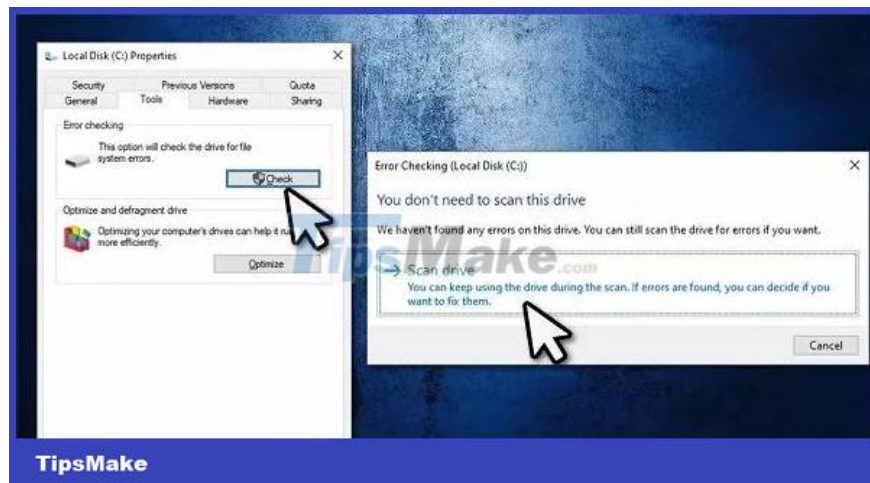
Local Disk (C:) Properties

Security
Previous Versions
Quota
General
Tools
Hardware
Sharing

Error checking

This option will check the drive for file system errors.

Check

Optimize and defragment drive

Optimizing your computer's drives can help it ru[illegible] more efficiently.

Optimize

Error Checking (Local Disk (C:))

You don't need to scan this drive

We haven't found any errors on this drive. You can still scan the drive for errors if you want.

→ Scan drive
You can keep using the drive during the scan. If errors are found, you can decide if you want to fix them.

Cancel

TipsMake.com

TipsMake